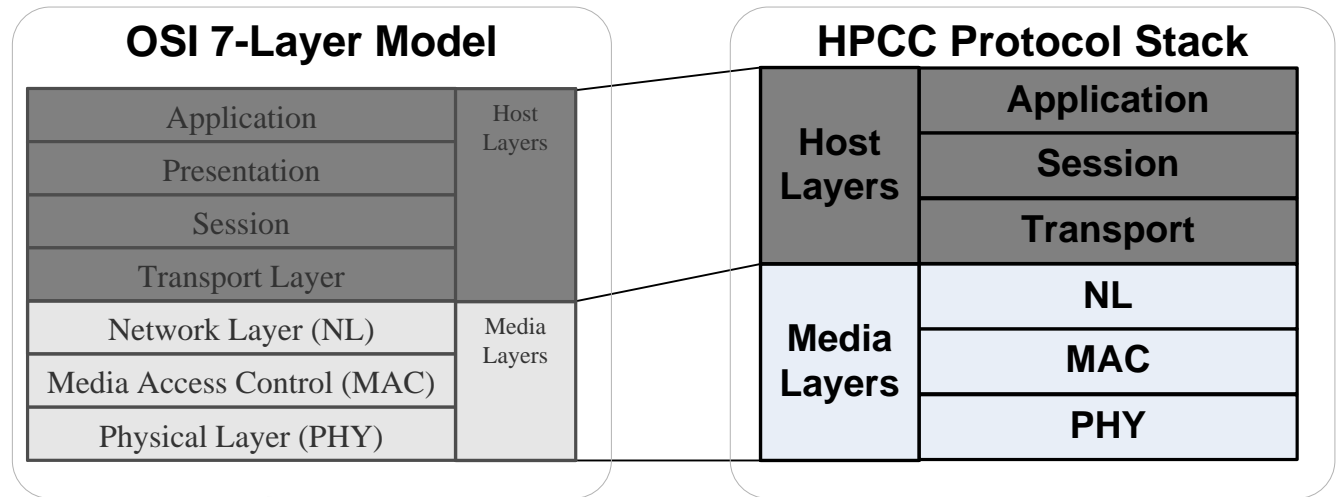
OSI 7-Layer Model

| Application | Host Layers |
|---|---|
| Presentation | |
| Session | |
| Transport Layer | |
| Network Layer (NL) | Media Layers |
| Media Access Control (MAC) | |
| Physical Layer (PHY) | |

HPCC Protocol Stack

| Host Layers | Application |
|---|---|
| | Session |
| | Transport |
| Media Layers | NL |
| | MAC |
| | PHY |